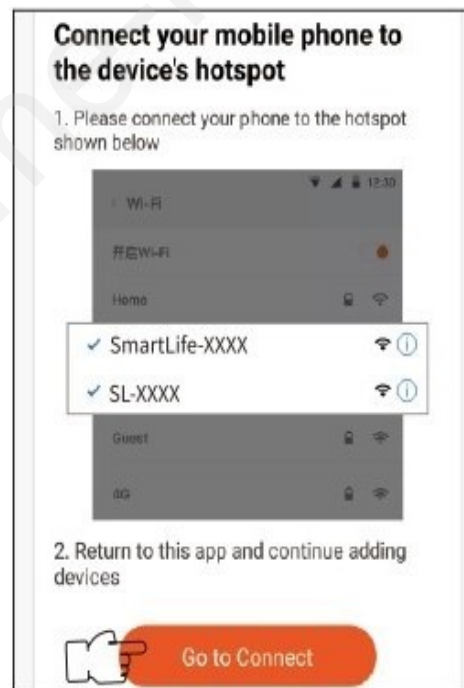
Connect your mobile phone to the device's hotspot

1. Please connect your phone to the hotspot shown below

12:30

Wi-Fi

开启Wi-Fi

Home

✓ SmartLife-XXXX

✓ SL-XXXX

Guest

4G

2. Return to this app and continue adding devices

Go to Connect